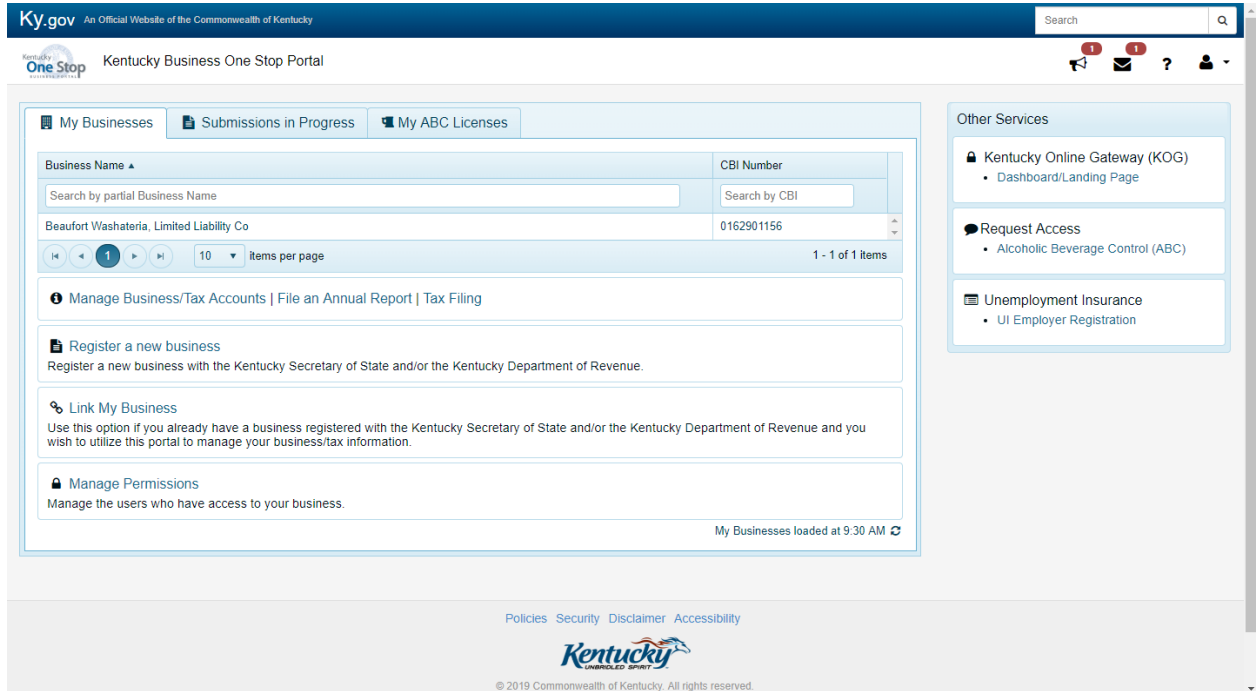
Ky.gov An Official Website of the Commonwealth of Kentucky

Search

Kentucky One Stop BUSINESS PORTAL

Kentucky Business One Stop Portal

1 1 ?

My Businesses | Submissions in Progress | My ABC Licenses

| Business Name ▲ | CBI Number |
|---|---|
| Search by partial Business Name | Search by CBI |
| Beaufort Washateria, Limited Liability Co | 0162901156 |

1 10 items per page 1 - 1 of 1 items

Manage Business/Tax Accounts | File an Annual Report | Tax Filing

Register a new business
Register a new business with the Kentucky Secretary of State and/or the Kentucky Department of Revenue.

Link My Business
Use this option if you already have a business registered with the Kentucky Secretary of State and/or the Kentucky Department of Revenue and you wish to utilize this portal to manage your business/tax information.

Manage Permissions
Manage the users who have access to your business.

My Businesses loaded at 9:30 AM

Other Services

Kentucky Online Gateway (KOG)
• Dashboard/Landing Page

Request Access
• Alcoholic Beverage Control (ABC)

Unemployment Insurance
• UI Employer Registration

Policies Security Disclaimer Accessibility

Kentucky UNBRIDLED SPIRIT

© 2019 Commonwealth of Kentucky. All rights reserved.